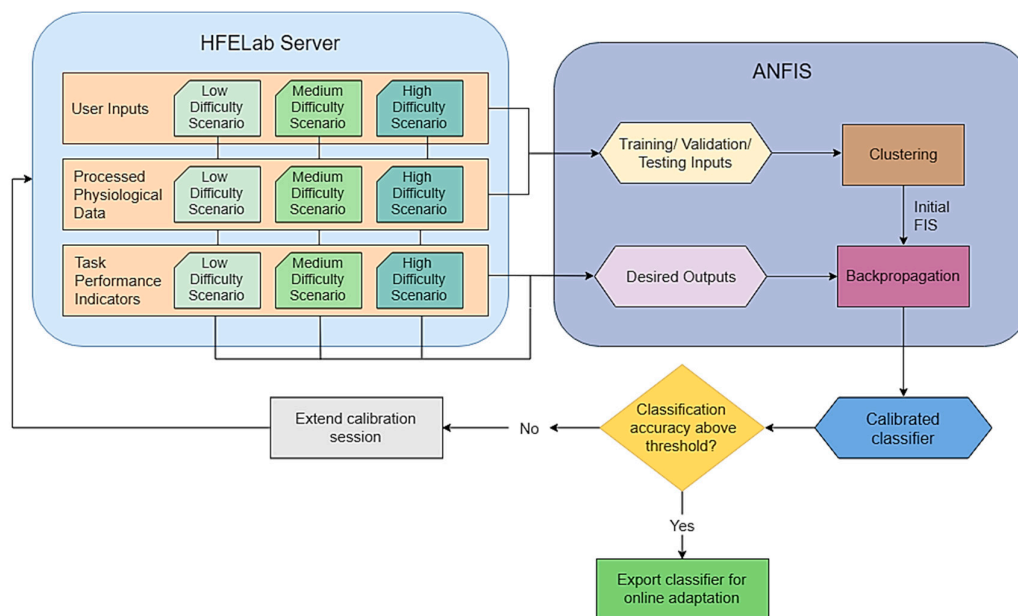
HFELab Server

User Inputs

Low Difficulty Scenario

Medium Difficulty Scenario

High Difficulty Scenario

Processed Physiological Data

Low Difficulty Scenario

Medium Difficulty Scenario

High Difficulty Scenario

Task Performance Indicators

Low Difficulty Scenario

Medium Difficulty Scenario

High Difficulty Scenario

ANFIS

Training/ Validation/ Testing Inputs

Clustering

Initial FIS

Desired Outputs

Backpropagation

Calibrated classifier

Classification accuracy above threshold?

No

Extend calibration session

Yes

Export classifier for online adaptation